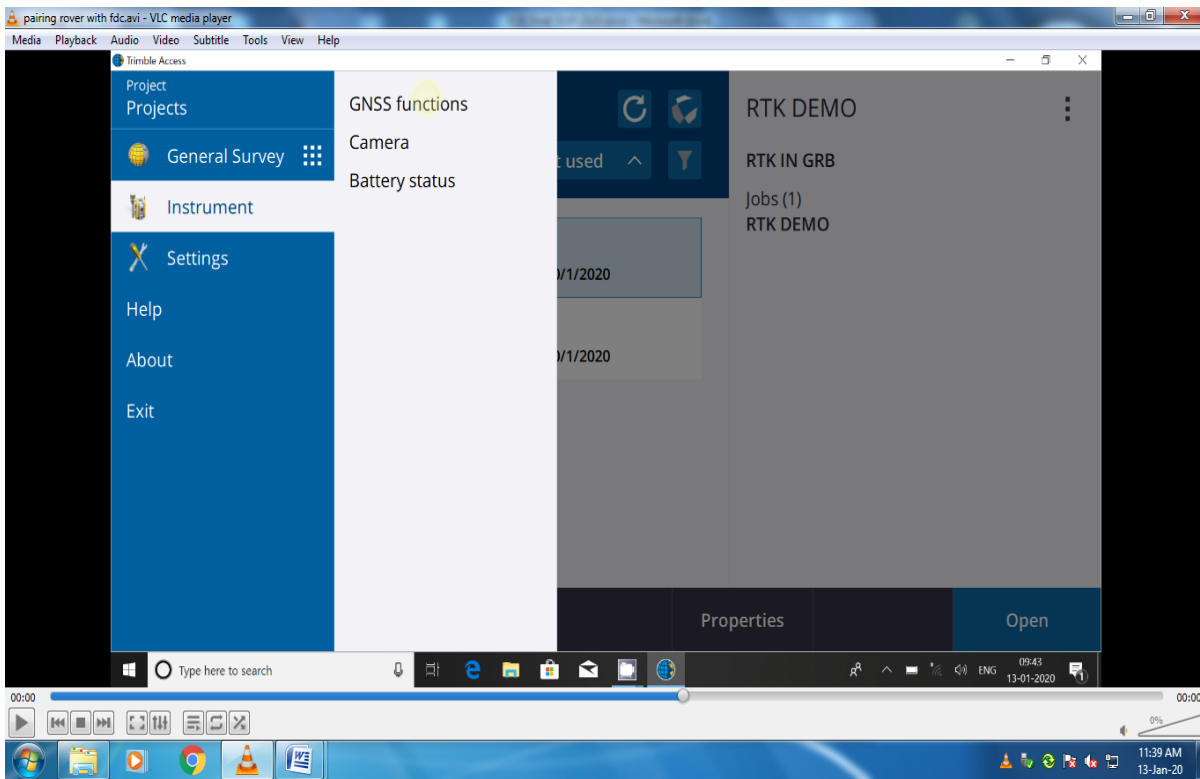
pairing rover with fdc.avi - VLC media player

Media Playback Audio Video Subtitle Tools View Help

Trimble Access

Project
Projects

General Survey

Instrument

Settings

Help

About

Exit

GNSS functions

Camera

Battery status

t used

/1/2020

/1/2020

RTK DEMO

RTK IN GRB

Jobs (1)
RTK DEMO

Properties

Open

Type here to search

ENG 09:43 13-01-2020

00:00

00:00

0%

11:39 AM 13-Jan-20